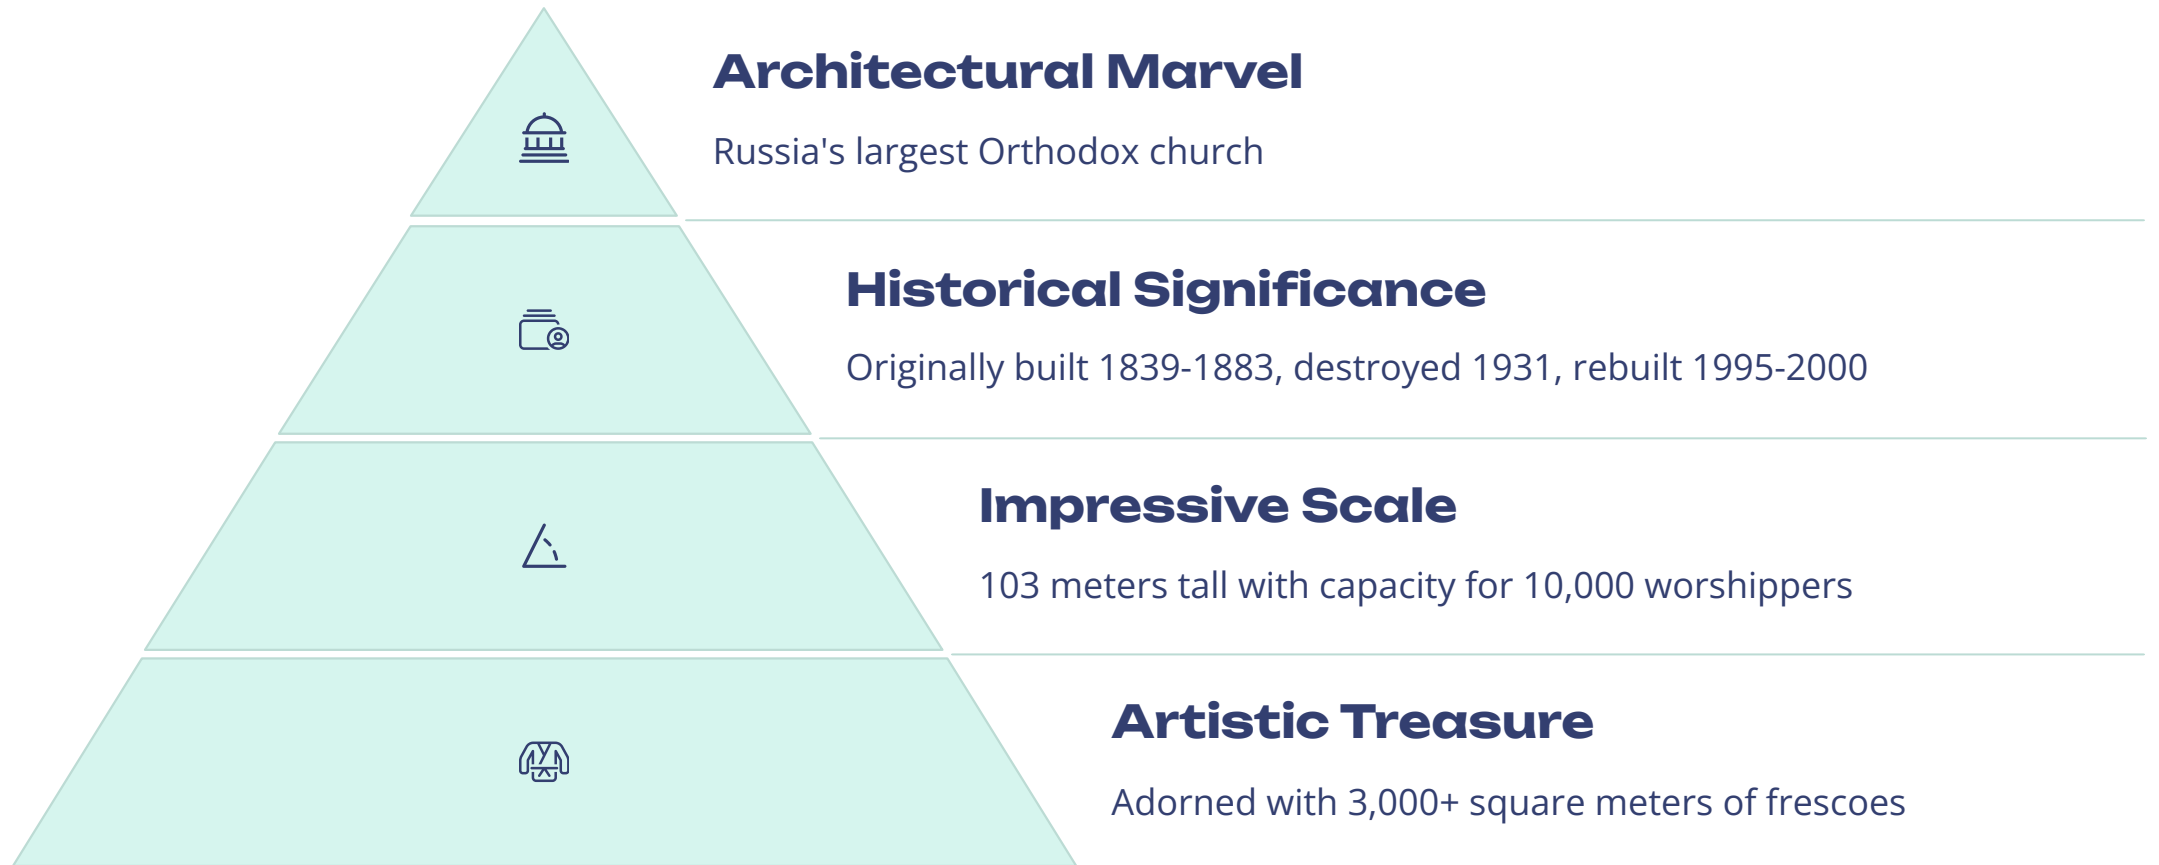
Architectural Marvel

Russia's largest Orthodox church

Historical Significance

Originally built 1839-1883, destroyed 1931, rebuilt 1995-2000

Impressive Scale

103 meters tall with capacity for 10,000 worshippers

Artistic Treasure

Adorned with 3,000+ square meters of frescoes